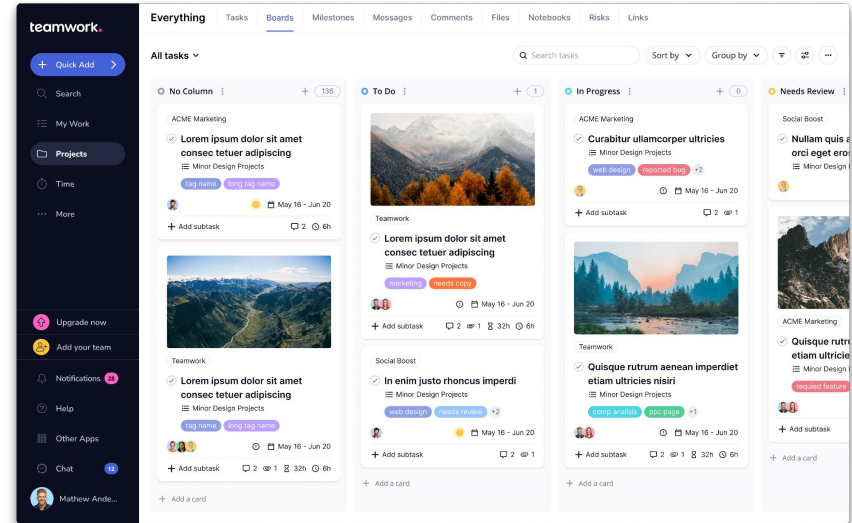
teamwork.

Quick Add
Search
My Work
Projects
Time
More
Upgrade now
Add your team
Notifications 28
Help
Other Apps
Chat 12
Mathew Ande...

Everything | Tasks | Boards | Milestones | Messages | Comments | Files | Notebooks | Risks | Links

All tasks
Search tasks
Sort by
Group by

No Column 138

ACME Marketing
Lorem ipsum dolor sit amet consec tetuer adipiscing
Minor Design Projects
tag name | long tag name
May 16 - Jun 20
Add subtask 2 6h

Teamwork
Lorem ipsum dolor sit amet consec tetuer adipiscing
Minor Design Projects
tag name | long tag name
May 16 - Jun 20
Add subtask 2 1 32h 6h

Add a card

To Do 1

Teamwork
Lorem ipsum dolor sit amet consec tetuer adipiscing
Minor Design Projects
marketing | needs copy
May 16 - Jun 20
Add subtask 2 1 32h 6h

Social Boost
In enim justo rhoncus imperdi
Minor Design Projects
web design | needs review | +2
May 16 - Jun 20
Add subtask 2 1

Add a card

In Progress 0

ACME Marketing
Curabitur ullamcorper ultricies
Minor Design Projects
web design | reported bug | +2
May 16 - Jun 20
Add subtask 2 1

Teamwork
Quisque rutrum aenean imperdiet etiam ultricies nisiri
Minor Design Projects
comp analysis | ppc page | +1
May 16 - Jun 20
Add subtask 2 1 32h 6h

Add a card

Needs Review

Social Boost
Nullam quis a orci eget eros
Minor Design

ACME Marketing
Quisque rutr etiam ultricies
Minor Design
required feature
Add subtask

Add a card